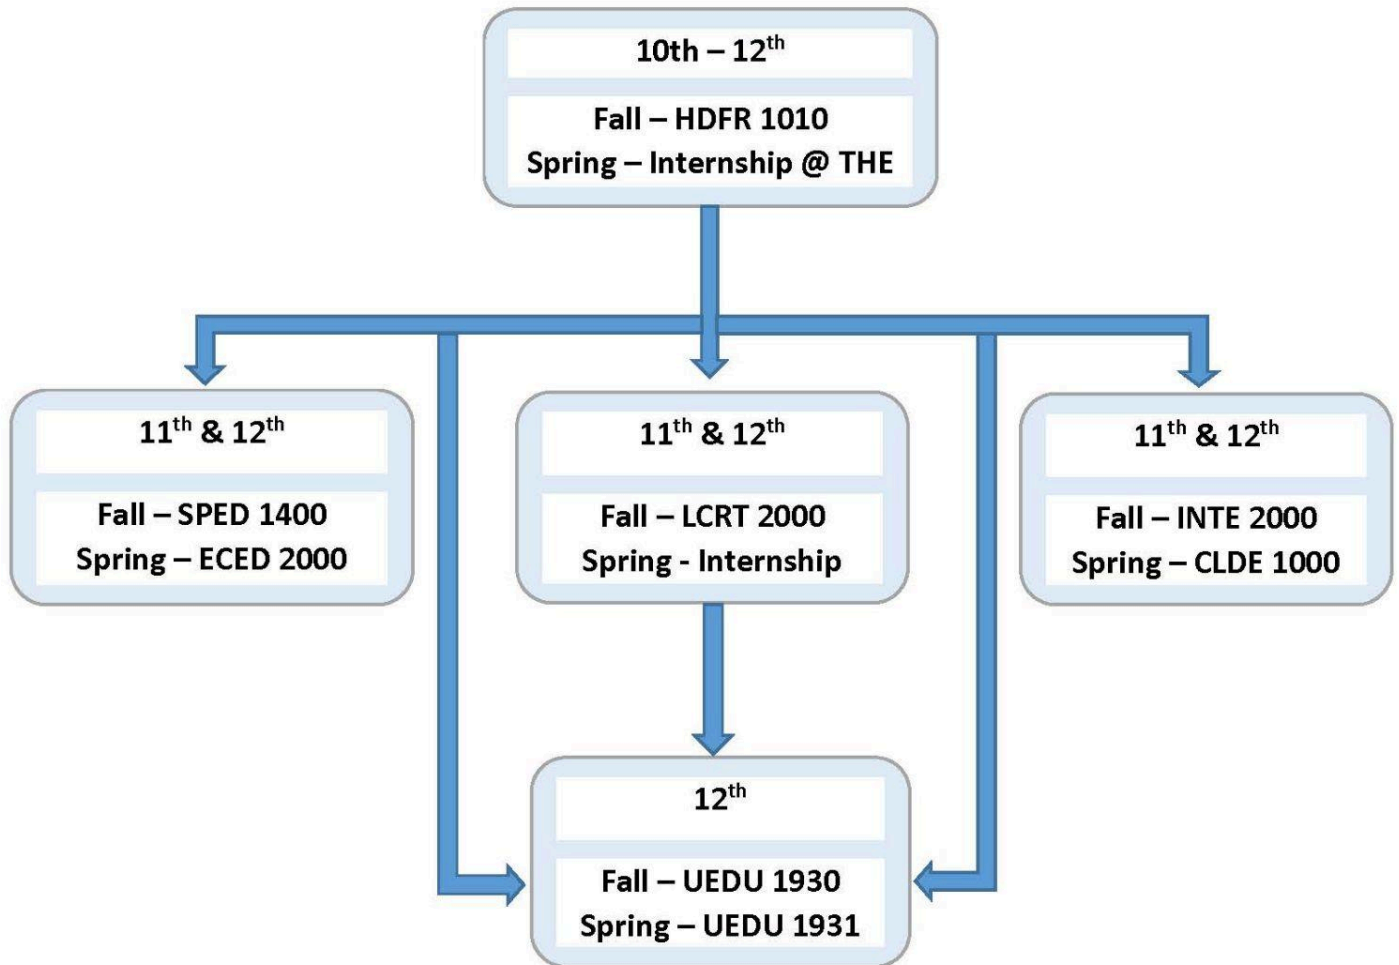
10th – 12$^{th}$

Fall – HDFR 1010
Spring – Internship @ THE

11$^{th}$ & 12$^{th}$

Fall – SPED 1400
Spring – ECED 2000

11$^{th}$ & 12$^{th}$

Fall – LCRT 2000
Spring - Internship

11$^{th}$ & 12$^{th}$

Fall – INTE 2000
Spring – CLDE 1000

12$^{th}$

Fall – UEDU 1930
Spring – UEDU 1931